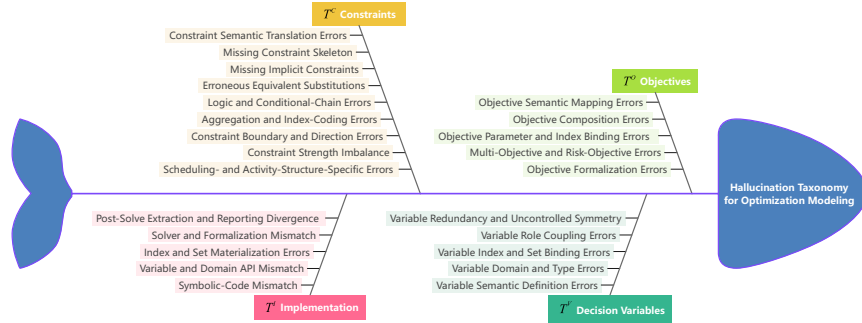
$T^c$ Constraints

Constraint Semantic Translation Errors
Missing Constraint Skeleton
Missing Implicit Constraints
Erroneous Equivalent Substitutions
Logic and Conditional-Chain Errors
Aggregation and Index-Coding Errors
Constraint Boundary and Direction Errors
Constraint Strength Imbalance
Scheduling- and Activity-Structure-Specific Errors

$T^o$ Objectives

Objective Semantic Mapping Errors
Objective Composition Errors
Objective Parameter and Index Binding Errors
Multi-Objective and Risk-Objective Errors
Objective Formalization Errors

Hallucination Taxonomy for Optimization Modeling

Post-Solve Extraction and Reporting Divergence
Solver and Formalization Mismatch
Index and Set Materialization Errors
Variable and Domain API Mismatch
Symbolic-Code Mismatch

$T^i$ Implementation

Variable Redundancy and Uncontrolled Symmetry
Variable Role Coupling Errors
Variable Index and Set Binding Errors
Variable Domain and Type Errors
Variable Semantic Definition Errors

$T^v$ Decision Variables